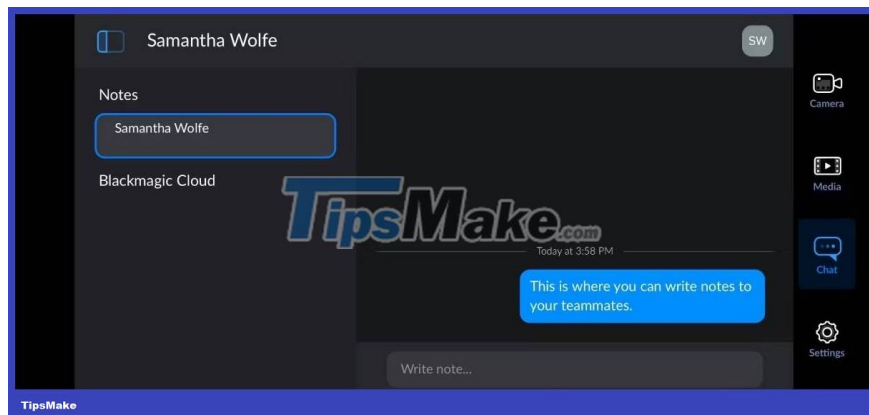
Samantha Wolfe

SW

Notes

Samantha Wolfe

Blackmagic Cloud

TipsMake.com

Today at 3:58 PM

This is where you can write notes to your teammates.

Write note...

Camera

Media

Chat

Settings

TipsMake